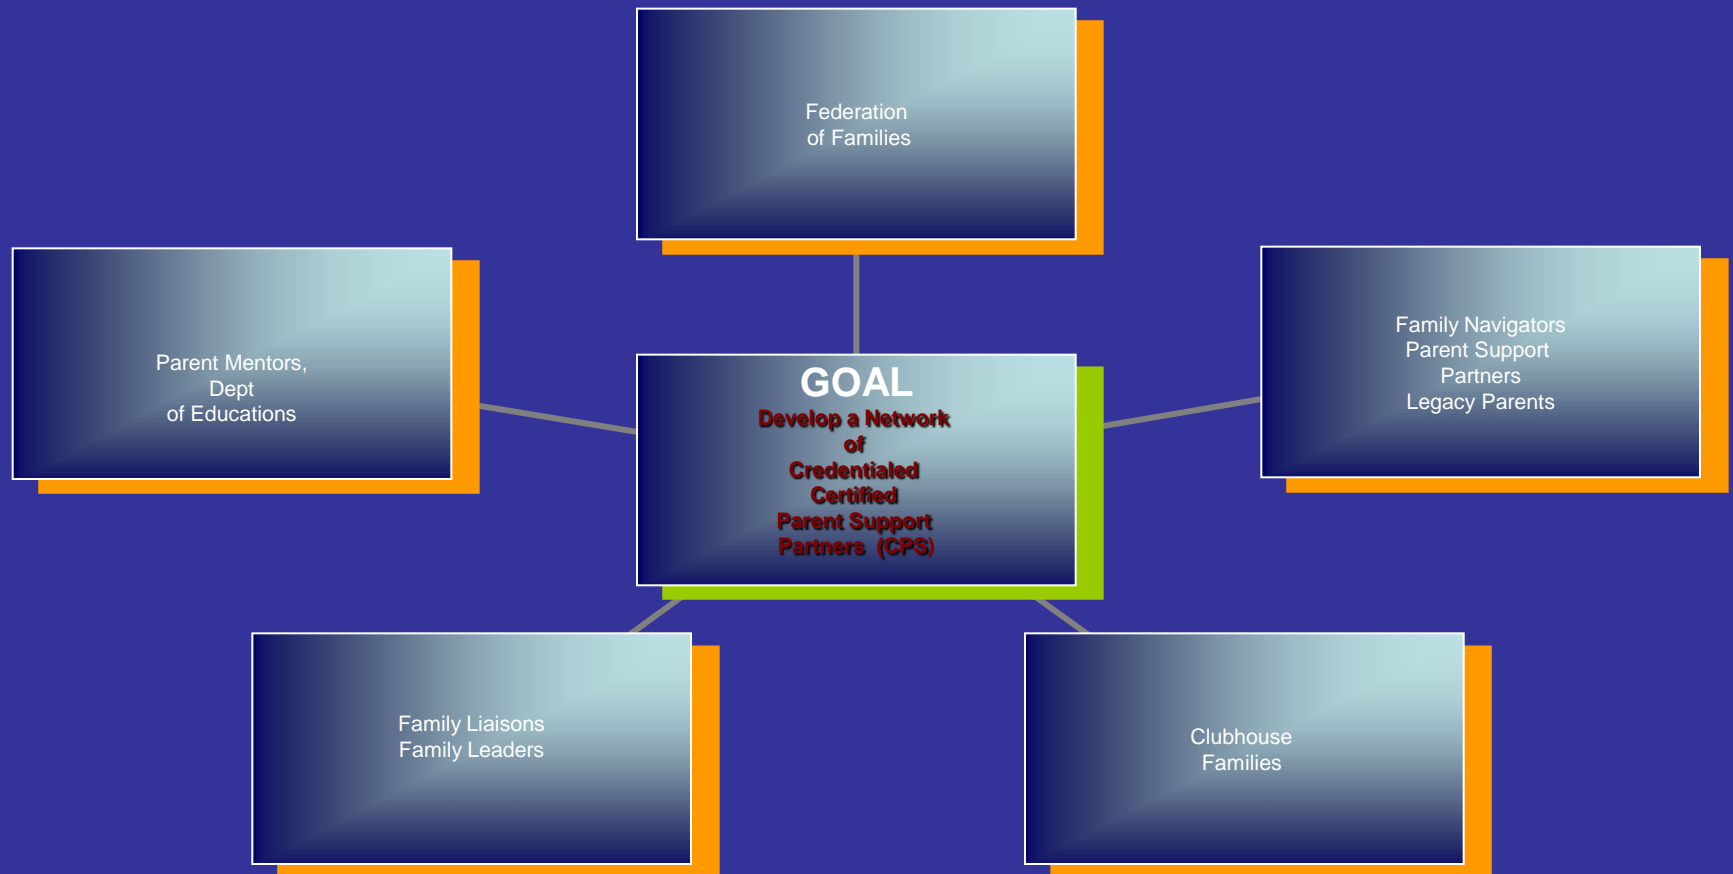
Federation
of Families

Parent Mentors,
Dept
of Educations

GOAL
Develop a Network
of
Credentialed
Certified
Parent Support
Partners (CPS)

Family Navigators
Parent Support
Partners
Legacy Parents

Family Liaisons
Family Leaders

Clubhouse
Families